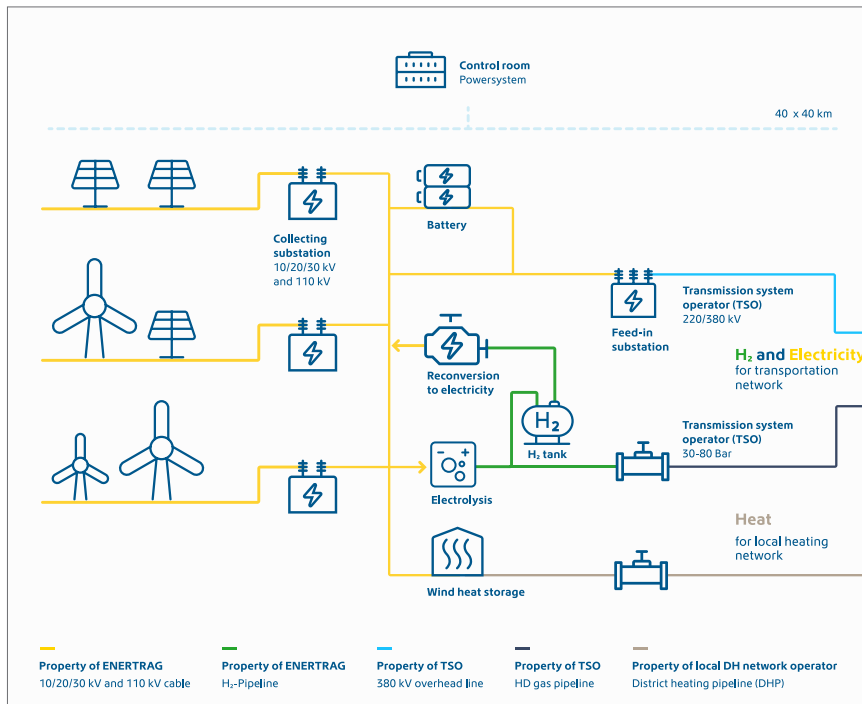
Control room
Powersystem

40 x 40 km

Collecting substation
10/20/30 kV and 110 kV

Battery

Feed-in substation

Transmission system operator (TSO)
220/380 kV

$H_2$ and Electricity
for transportation network

Reconversion to electricity

$H_2$

$H_2$ tank

Transmission system operator (TSO)
30-80 Bar

Electrolysis

Heat
for local heating network

Wind heat storage

Property of ENERTRAG
10/20/30 kV and 110 kV cable

Property of ENERTRAG
$H_2$-Pipeline

Property of TSO
380 kV overhead line

Property of TSO
HD gas pipeline

Property of local DH network operator
District heating pipeline (DHP)